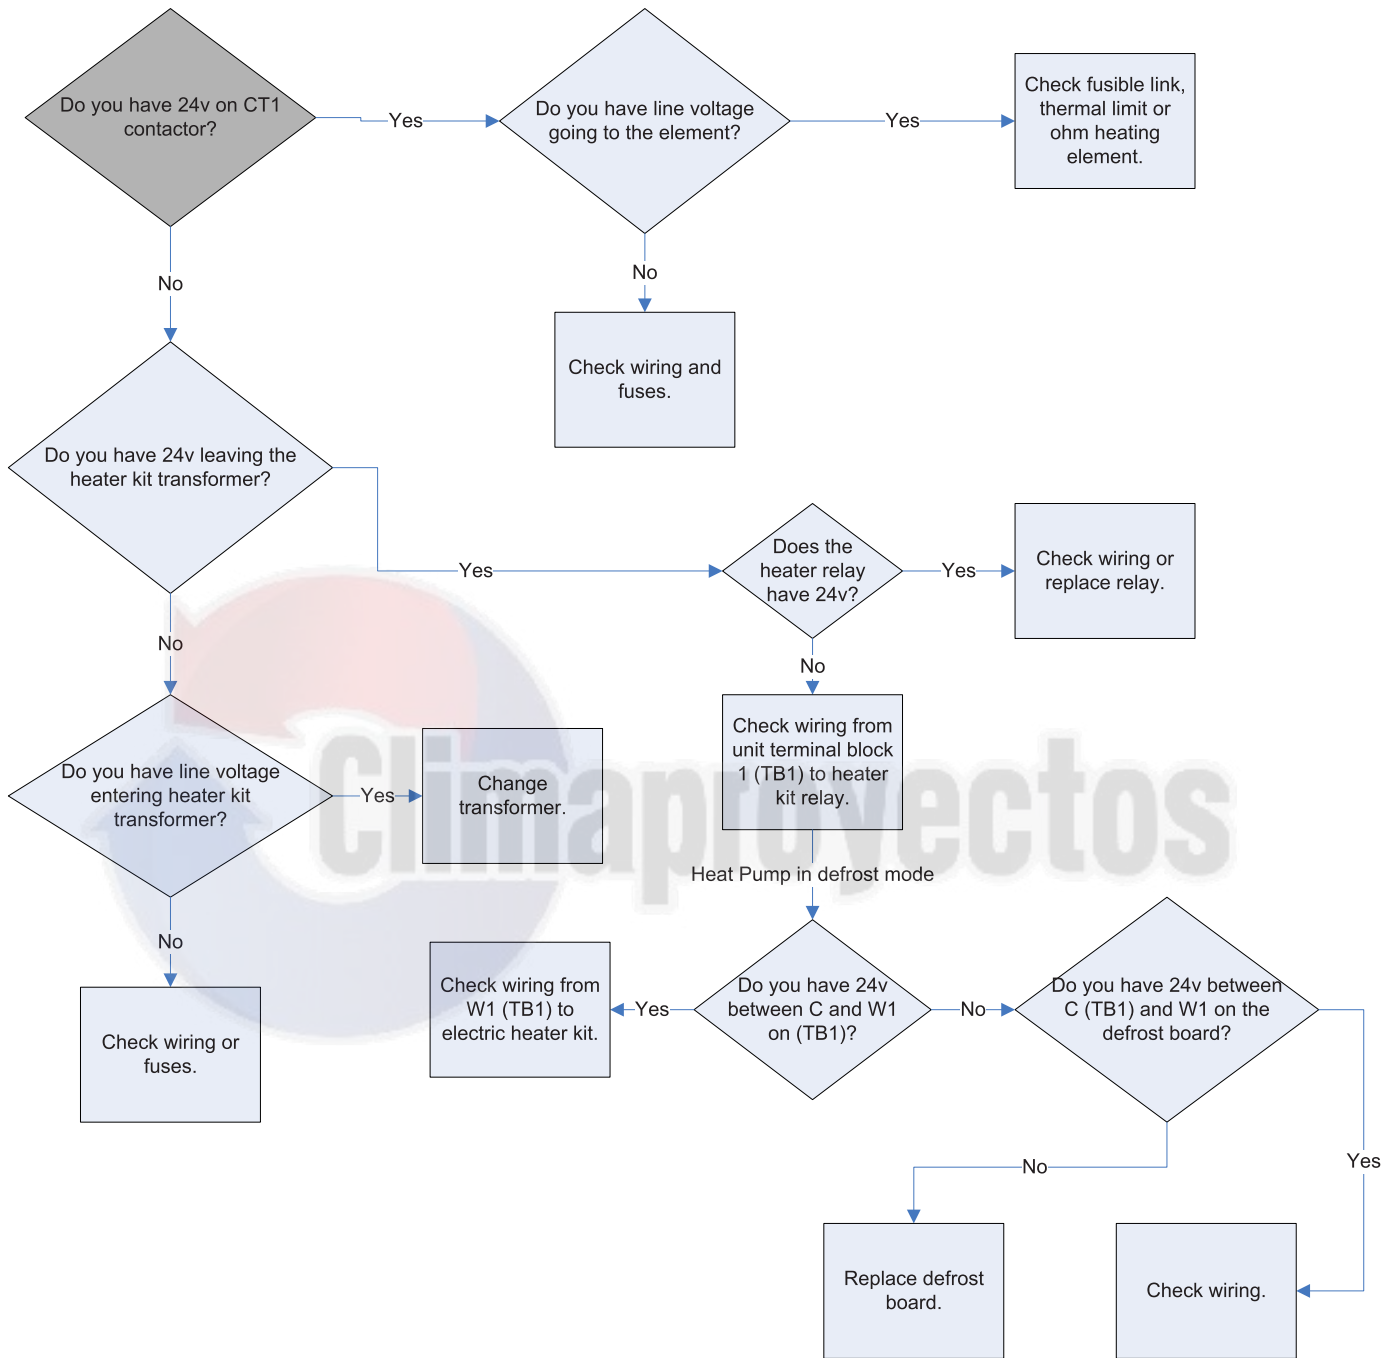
Do you have 24v on CT1 contactor?

Yes

Do you have line voltage going to the element?

Yes

Check fusible link, thermal limit or ohm heating element.

No

Check wiring and fuses.

No

Do you have 24v leaving the heater kit transformer?

Yes

Does the heater relay have 24v?

Yes

Check wiring or replace relay.

No

Check wiring from unit terminal block 1 (TB1) to heater kit relay.

No

Do you have line voltage entering heater kit transformer?

Yes

Change transformer.

Climaproyectos

Heat Pump in defrost mode

No

Check wiring or fuses.

Check wiring from W1 (TB1) to electric heater kit.

Yes

Do you have 24v between C and W1 on (TB1)?

No

Do you have 24v between C (TB1) and W1 on the defrost board?

No

Yes

Replace defrost board.

Check wiring.